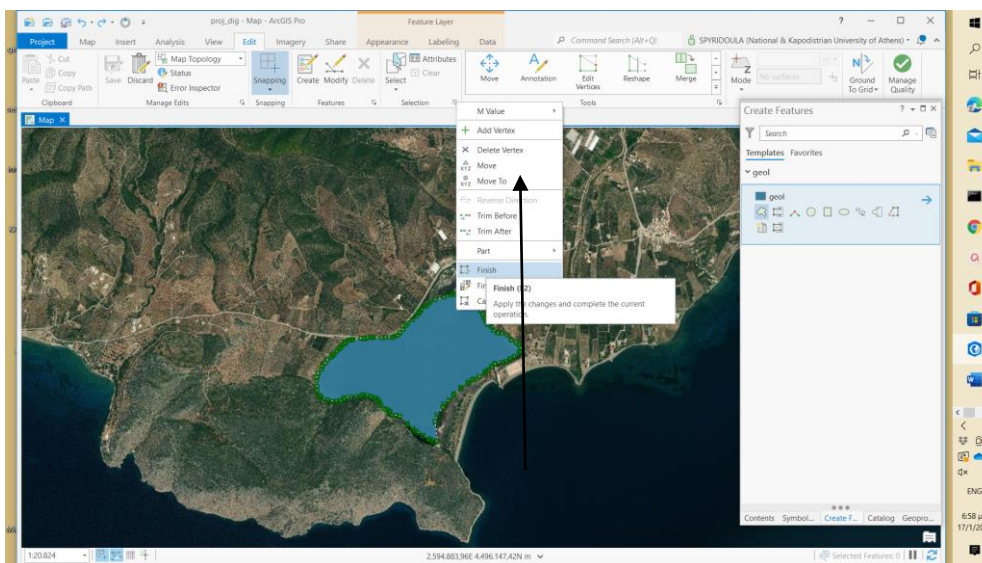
proj_dig - Map - ArcGIS Pro

Feature Layer

? — □ ×

Project Map Insert Analysis View Edit Imagery Share Appearance Labeling Data

Command Search (Alt+Q)

SPYRIDOULA (National & Kapodistrian University of Athens)

Cut
Copy
Paste
Copy Path
Clipboard

Save Discard
Map Topology
Status
Error Inspector
Manage Edits

Snapping
Snapping

Create Modify Delete
Features

Attributes
Clear
Select
Selection

Move Annotation Edit Vertices Reshape Merge
Tools

Mode
No surfaces
Ground To Grid
Manage Quality

Map ×

M Value
Add Vertex
Delete Vertex
Move
Move To
Reverse Direction
Trim Before
Trim After
Part
Finish
Fi
Ca

Finish (F2)
Apply the changes and complete the current operation.

Create Features
Search
Templates Favorites
geol
geol

Contents Symbol... Create F... Catalog Geopro...

1:20.824

2.594.883,96E 4.496.147,42N m

Selected Features: 0

ENG
6:58
17/1/2